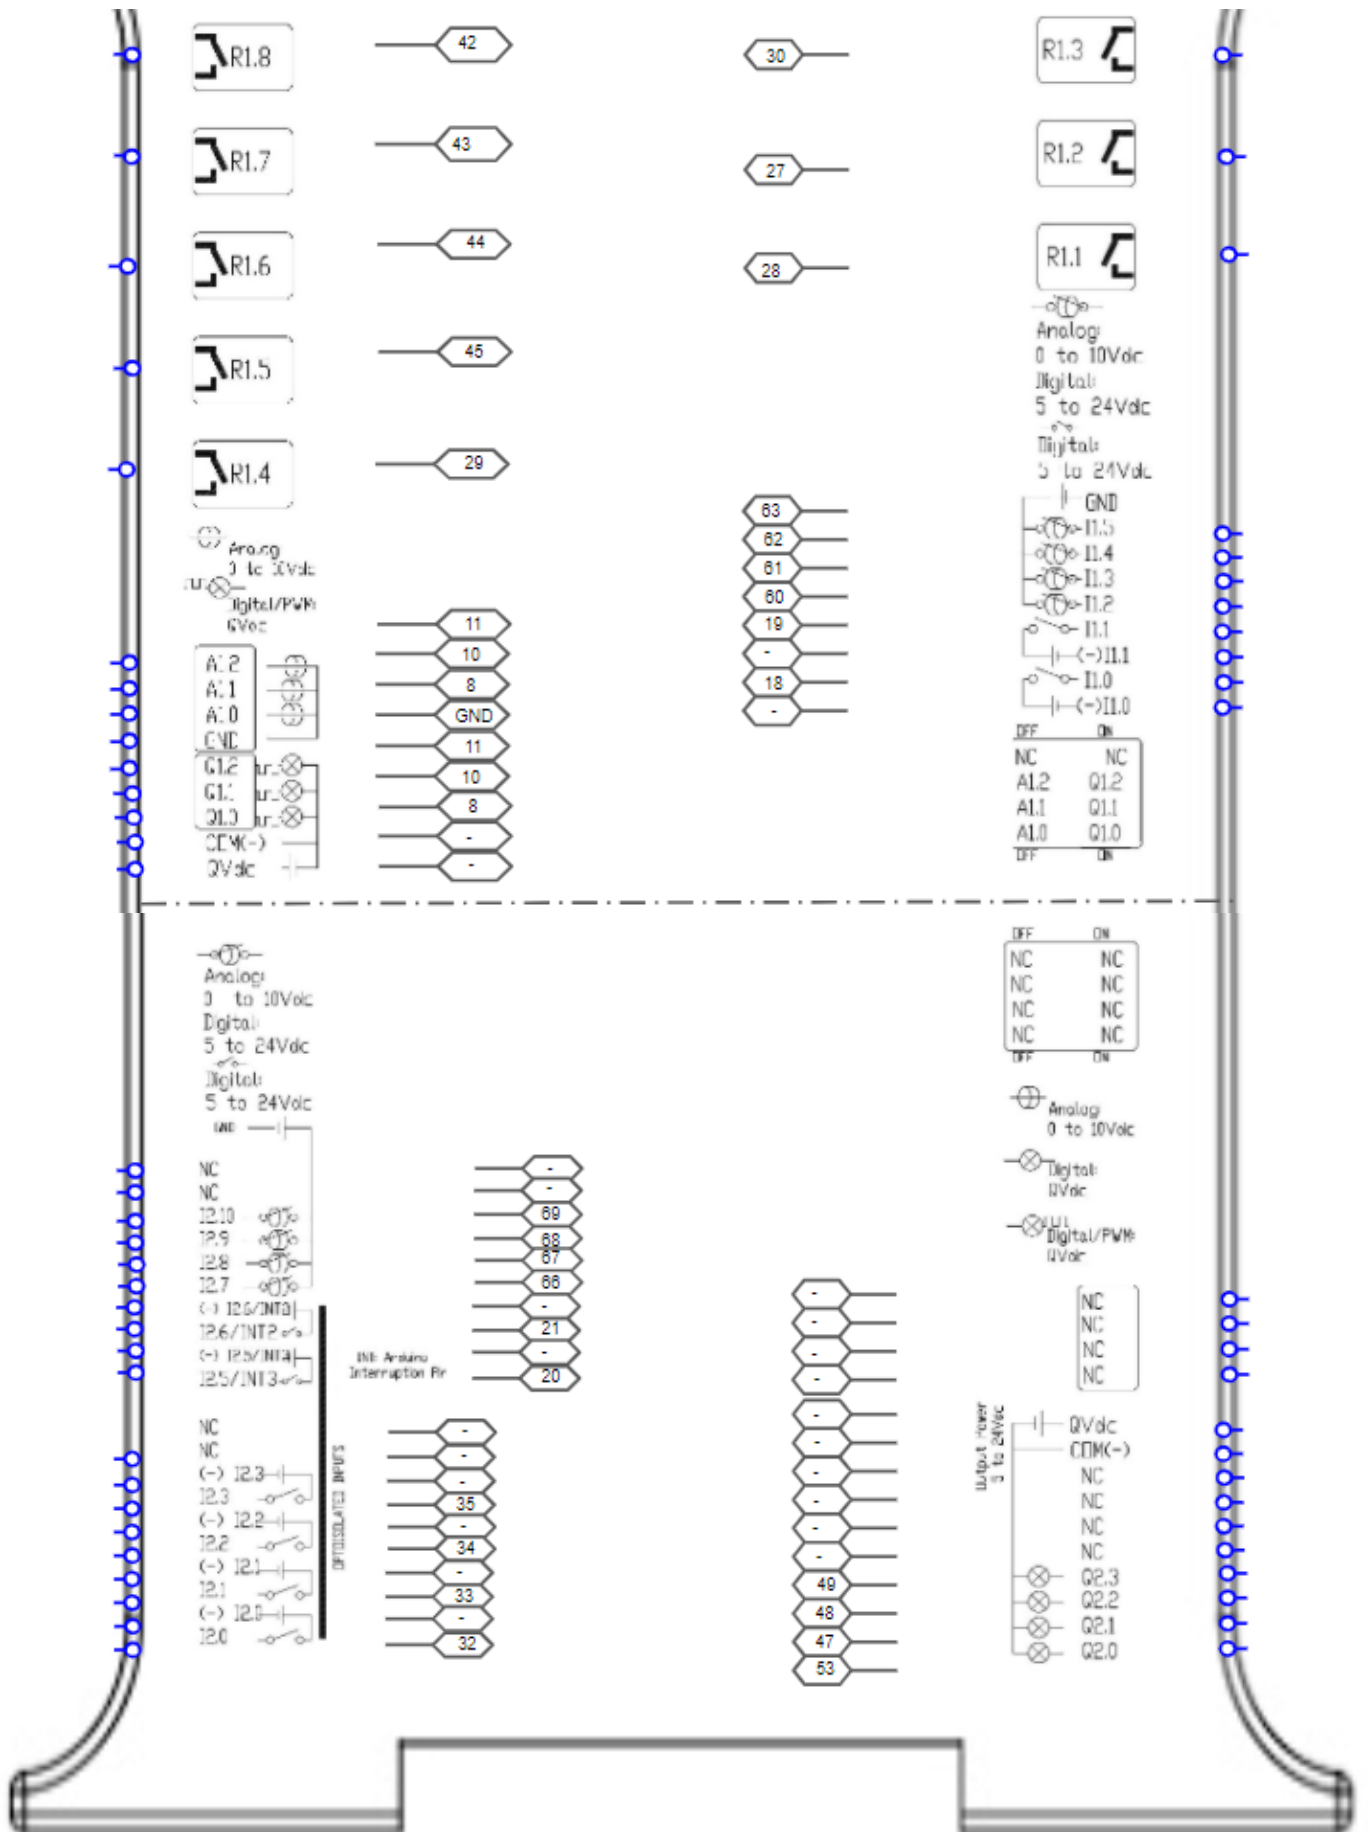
R1.8
42
30
R1.3
R1.7
43
27
R1.2
R1.6
44
28
R1.1
Analog
0 to 10Vdc
Digital
5 to 24Vdc
Digital
5 to 24Vdc
R1.5
45
R1.4
29
GND
63
I1.5
62
I1.4
61
I1.3
60
I1.2
19
I1.1
-
(-)I1.1
18
I1.0
-
(-)I1.0
Analog
0 to 10Vdc
Digital/PWM
0Vdc
A1.2
11
A1.1
10
A1.0
8
GND
GND
Q1.2
11
Q1.1
10
Q1.0
8
COM(-)
-
0Vdc
-
OFF ON
NC NC
A1.2 Q1.2
A1.1 Q1.1
A1.0 Q1.0
OFF ON

Analog
0 to 10Vdc
Digital
5 to 24Vdc
Digital
5 to 24Vdc
GND
OFF ON
NC NC
NC NC
NC NC
NC NC
OFF ON
Analog
0 to 10Vdc
Digital
0Vdc
Digital/PWM
0Vdc
NC
-
NC
-
I2.10
69
I2.9
68
I2.8
67
I2.7
66
(-) I2.6/INT0
-
I2.6/INT2
21
(-) I2.5/INT1
-
I2.5/INT3
INT: Arduino Interruption Pin
20
-
-
-
-
NC
NC
NC
NC
NC
-
NC
-
(-) I2.3
-
I2.3
35
(-) I2.2
-
I2.2
34
(-) I2.1
-
I2.1
33
(-) I2.0
-
I2.0
32
OPTOISOLATED INPUTS
-
-
-
-
-
-
49
48
47
53
Output Power 5 to 24Vdc
0Vdc
COM(-)
NC
NC
NC
NC
Q2.3
Q2.2
Q2.1
Q2.0